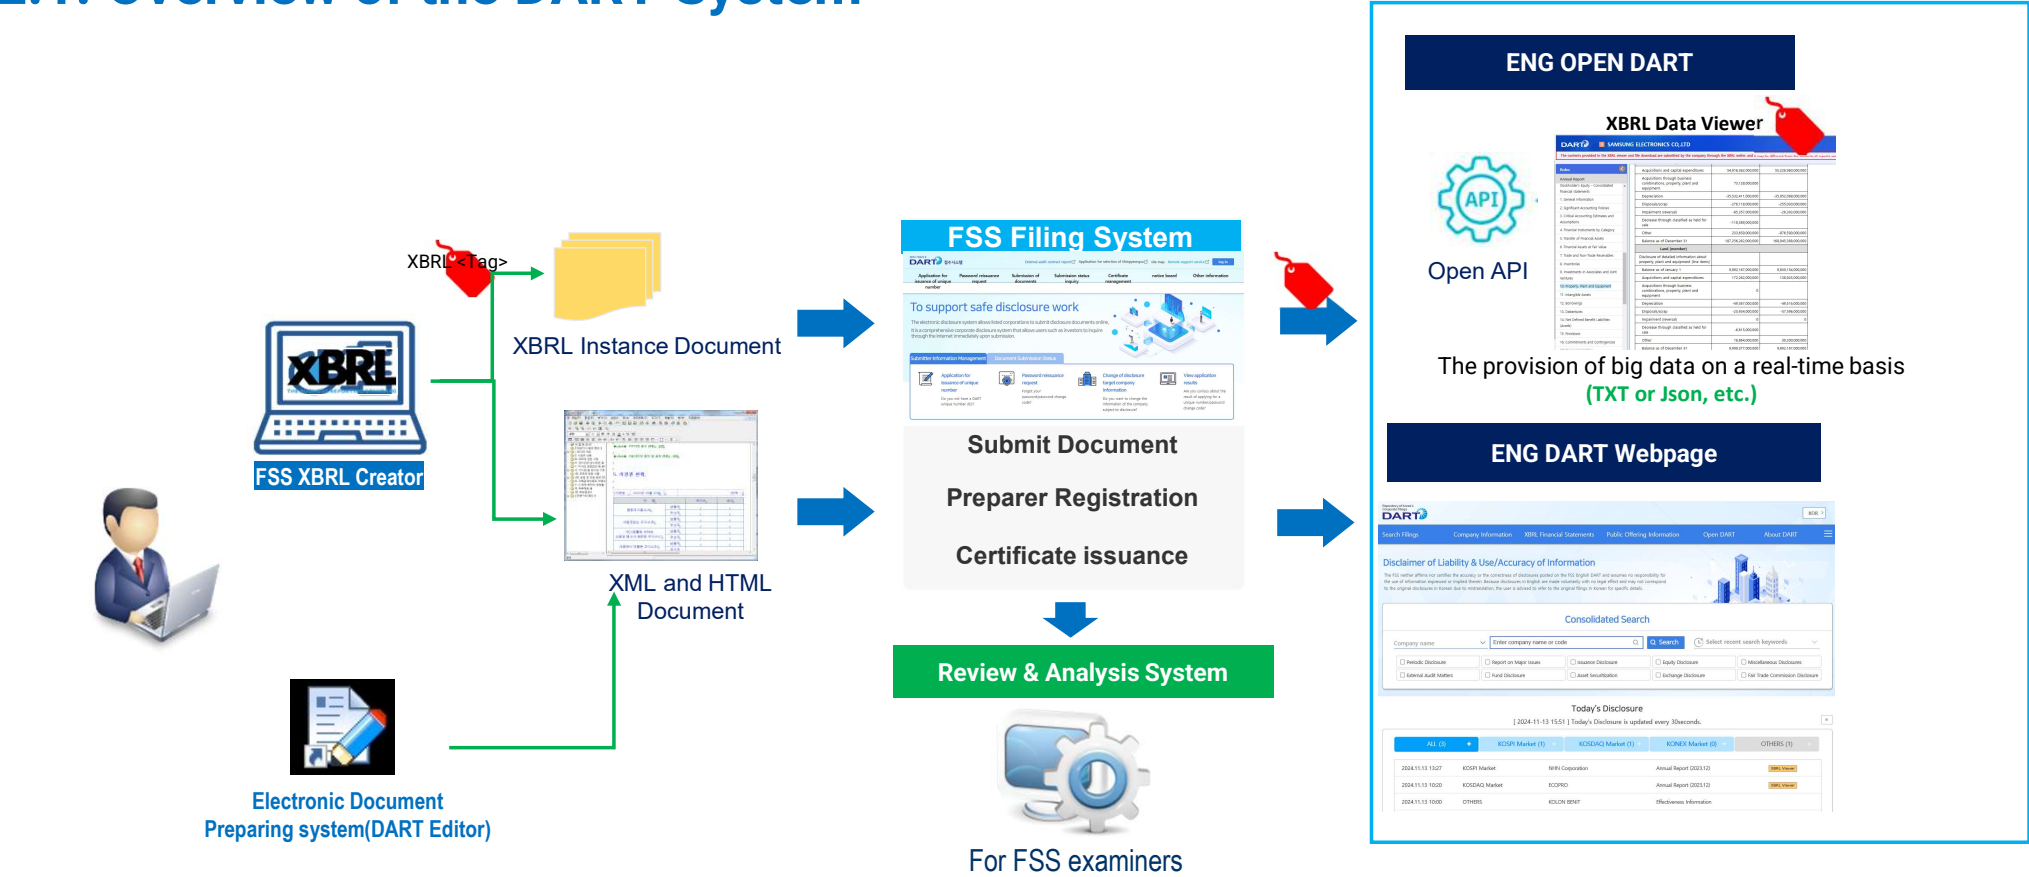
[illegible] Overview of the DART System

XBRL <Tag>

XBRL Instance Document

FSS XBRL Creator

XML and HTML Document

Electronic Document Preparing system(DART Editor)

FSS Filing System

To support safe disclosure work

Submit Document

Preparer Registration

Certificate issuance

Review & Analysis System

For FSS examiners

ENG OPEN DART

XBRL Data Viewer

Open API

The provision of big data on a real-time basis
(TXT or Json, etc.)

ENG DART Webpage

Disclaimer of Liability & Use/Accuracy of Information

Consolidated Search

Today's Disclosure